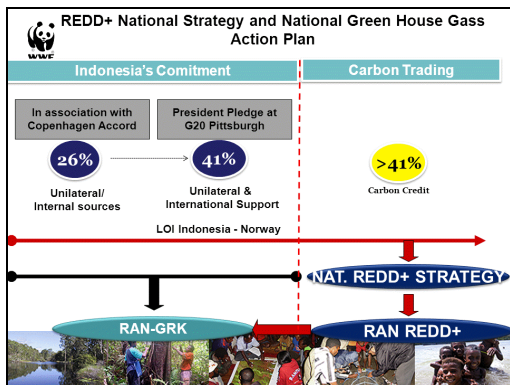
WWF

REDD+ National Strategy and National Green House Gass Action Plan

Indonesia's Comitment

Carbon Trading

In association with Copenhagen Accord

President Pledge at G20 Pittsburgh

26%

41%

>41%

Unilateral/ Internal sources

Unilateral & International Support

Carbon Credit

LOI Indonesia - Norway

NAT. REDD+ STRATEGY

RAN-GRK

RAN REDD+